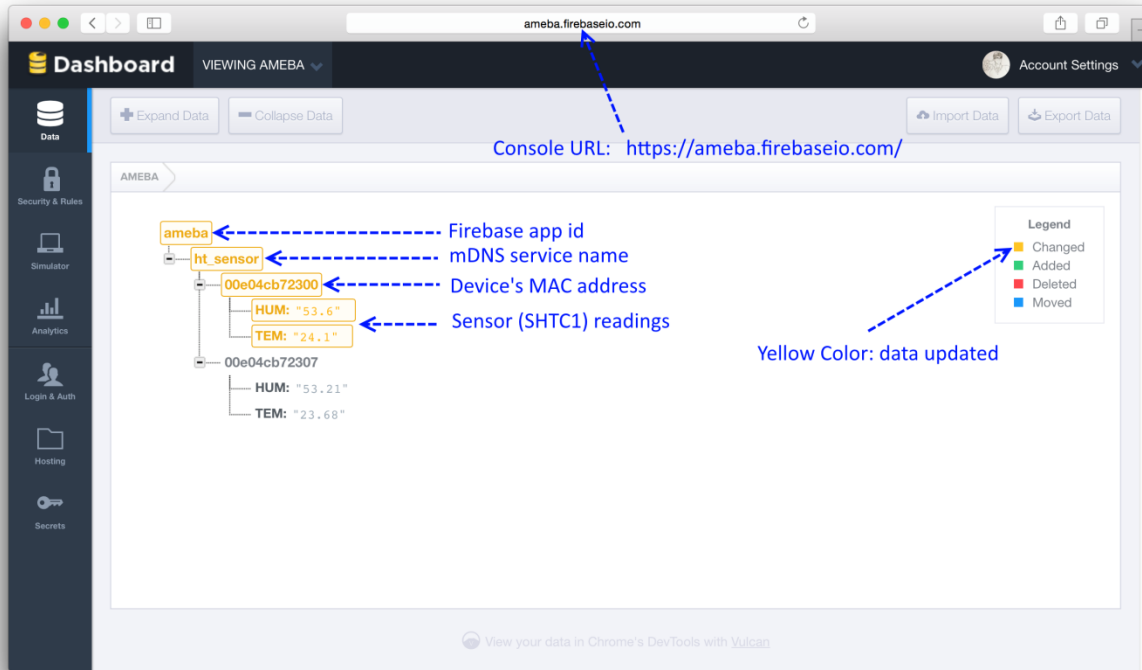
ameba.firebaseio.com

Dashboard VIEWING AMEBA Account Settings

Data
Security & Rules
Simulator
Analytics
Login & Auth
Hosting
Secrets

Expand Data Collapse Data Import Data Export Data

Console URL: https://ameba.firebaseio.com/

AMEBA

ameba Firebase app id
ht_sensor mDNS service name
00e04cb72300 Device's MAC address
HUM: "53.6"
TEM: "24.1" Sensor (SHTC1) readings
00e04cb72307
HUM: "53.21"
TEM: "23.68"

Legend
Changed
Added
Deleted
Moved

Yellow Color: data updated

View your data in Chrome's DevTools with Vulcan